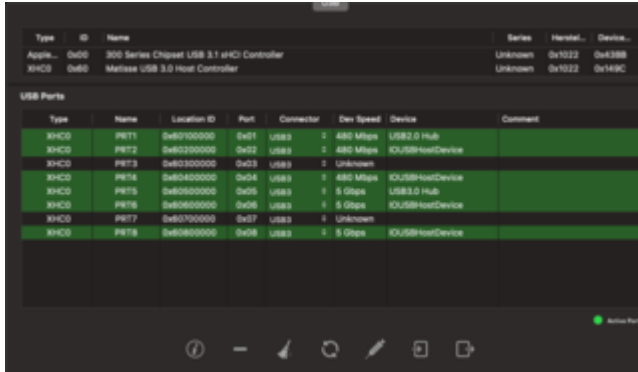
USB

| Type | ID | Name | Series | Herstel... | Device... |
|---|---|---|---|---|---|
| Apple... | 0x00 | 300 Series Chipset USB 3.1 xHCI Controller | Unknown | 0x1022 | 0x43B8 |
| XHC0 | 0x60 | Matisse USB 3.0 Host Controller | Unknown | 0x1022 | 0x149C |

USB Ports

| Type | Name | Location ID | Port | Connector | Dev Speed | Device | Comment |
|---|---|---|---|---|---|---|---|
| XHC0 | PRT1 | 0x60100000 | 0x01 | USB3 | 480 Mbps | USB2.0 Hub | |
| XHC0 | PRT2 | 0x60200000 | 0x02 | USB3 | 480 Mbps | IOUSBHostDevice | |
| XHC0 | PRT3 | 0x60300000 | 0x03 | USB3 | Unknown | | |
| XHC0 | PRT4 | 0x60400000 | 0x04 | USB3 | 480 Mbps | IOUSBHostDevice | |
| XHC0 | PRT5 | 0x60500000 | 0x05 | USB3 | 5 Gbps | USB3.0 Hub | |
| XHC0 | PRT6 | 0x60600000 | 0x06 | USB3 | 5 Gbps | IOUSBHostDevice | |
| XHC0 | PRT7 | 0x60700000 | 0x07 | USB3 | Unknown | | |
| XHC0 | PRT8 | 0x60800000 | 0x08 | USB3 | 5 Gbps | IOUSBHostDevice | |

Active Por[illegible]